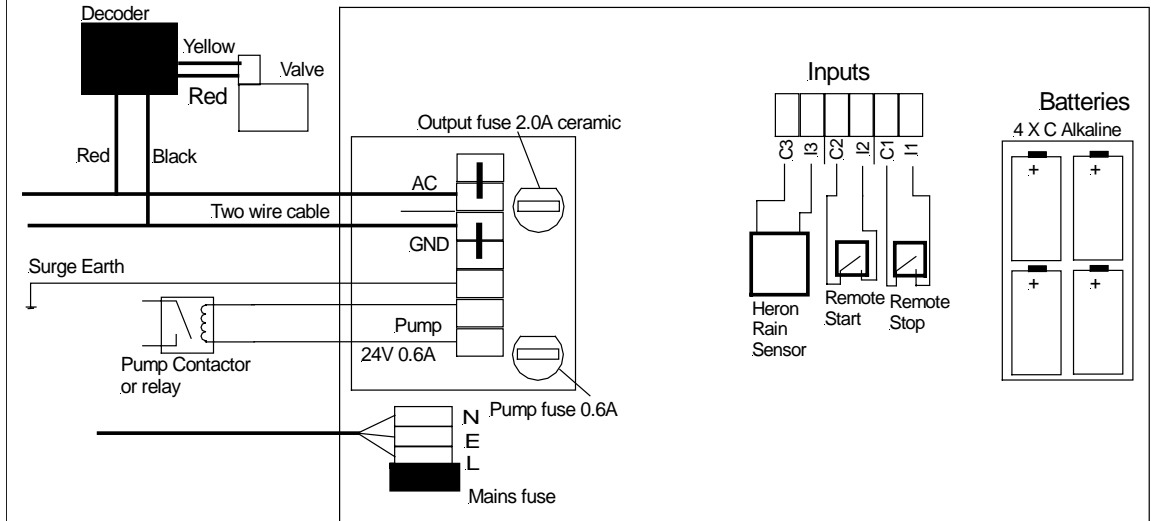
Decoder
Yellow
Valve
Red
Red
Black
Output fuse 2.0A ceramic
AC
Two wire cable
GND
Surge Earth
Pump
24V 0.6A
Pump Contactor or relay
Pump fuse 0.6A
N
E
L
Mains fuse
Inputs
C3
I3
C2
I2
C1
I1
Heron Rain Sensor
Remote Start
Remote Stop
Batteries
4 X C Alkaline
+
+
+
+